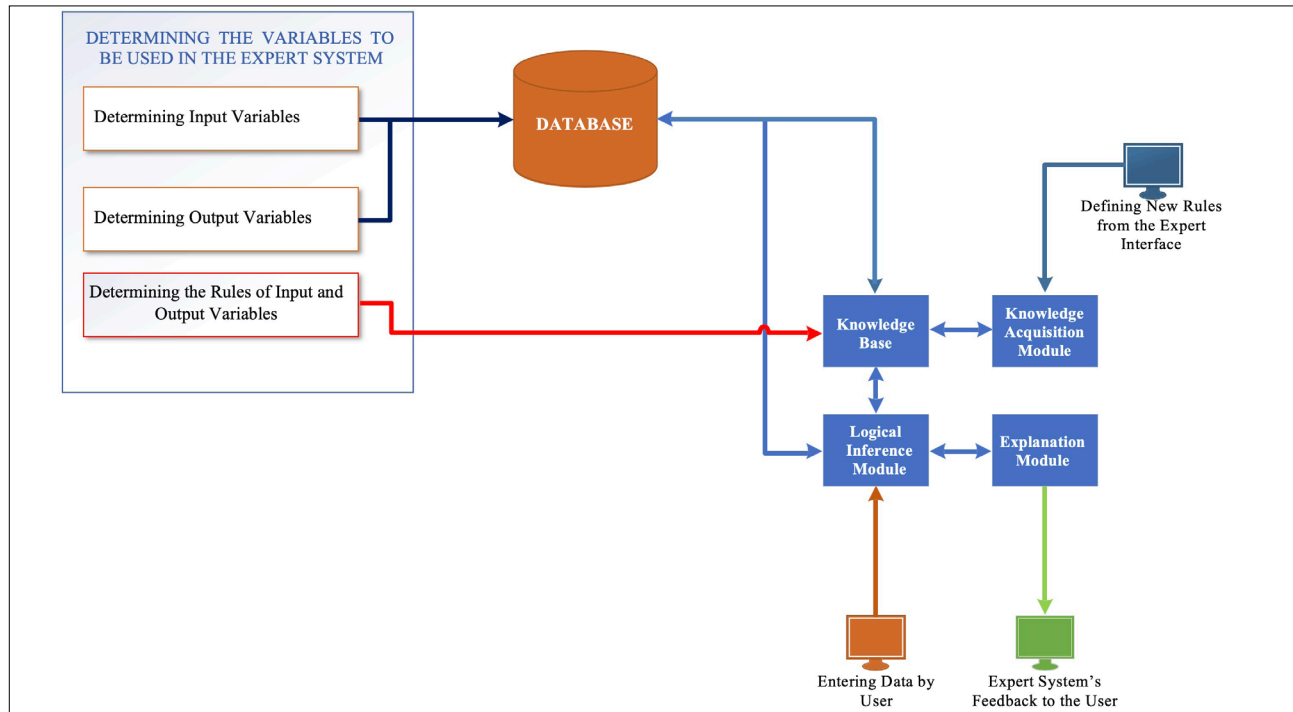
DETERMINING THE VARIABLES TO BE USED IN THE EXPERT SYSTEM

Determining Input Variables

Determining Output Variables

Determining the Rules of Input and Output Variables

DATABASE

Defining New Rules from the Expert Interface

Knowledge Base

Knowledge Acquisition Module

Logical Inference Module

Explanation Module

Entering Data by User

Expert System's Feedback to the User